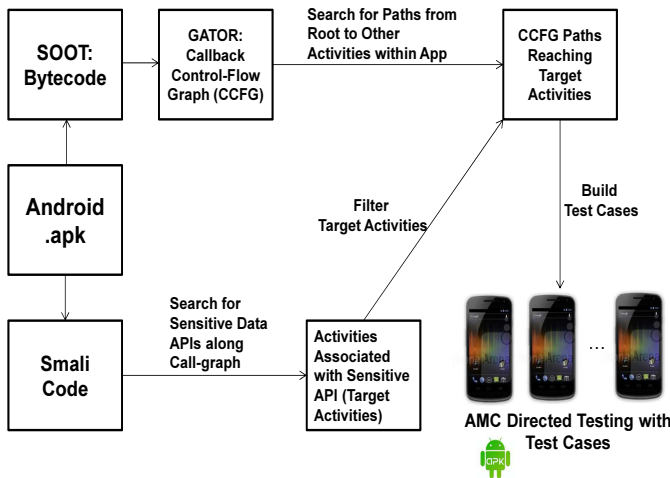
SOOT: Bytecode

GATOR: Callback Control-Flow Graph (CCFG)

Search for Paths from Root to Other Activities within App

CCFG Paths Reaching Target Activities

Android .apk

Filter Target Activities

Build Test Cases

Search for Sensitive Data APIs along Call-graph

Smali Code

Activities Associated with Sensitive API (Target Activities)

...

AMC Directed Testing with Test Cases

APK